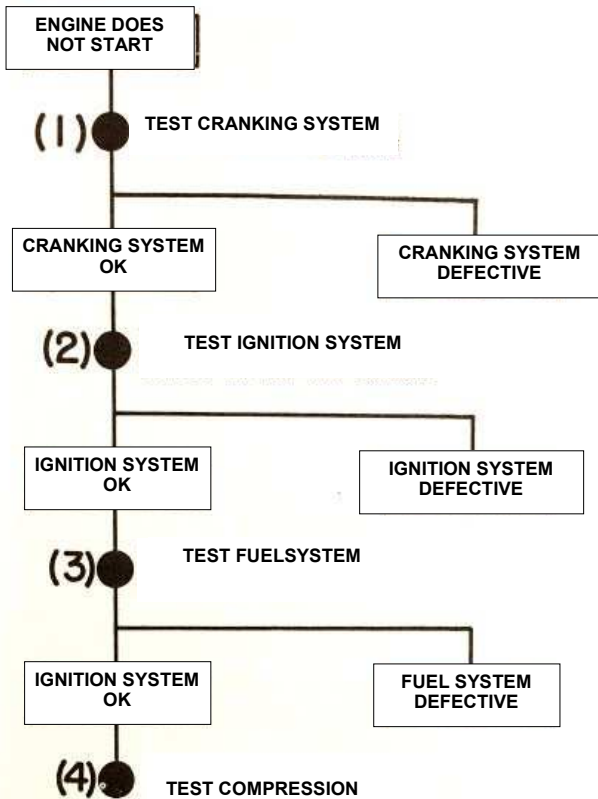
ENGINE DOES NOT START

(1) TEST CRANKING SYSTEM

CRANKING SYSTEM OK

CRANKING SYSTEM DEFECTIVE

(2) TEST IGNITION SYSTEM

IGNITION SYSTEM OK

IGNITION SYSTEM DEFECTIVE

(3) TEST FUELSYSTEM

IGNITION SYSTEM OK

FUEL SYSTEM DEFECTIVE

(4) TEST COMPRESSION